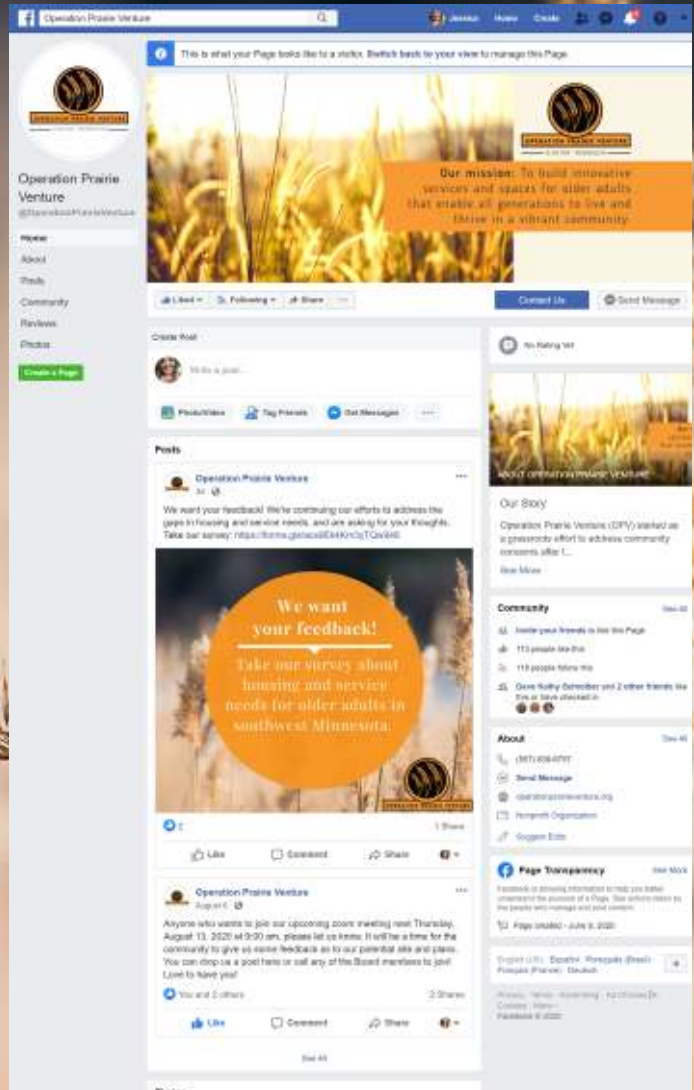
Operation Prairie Venture

Jessica Home Create

This is what your Page looks like to a visitor. Switch back to your view to manage this Page.

OPERATION PRAIRIE VENTURE

Our mission: To build innovative services and spaces for older adults that enable all generations to live and thrive in a vibrant community.

Operation Prairie Venture
@OperationPrairieVenture

Home
About
Posts
Community
Reviews
Photos

Create a Page

Liked · Following · Share · ···

Contact Us

Send Message

Create Post

Write a post...

Photo/Video
Tag Friends
Get Messages
···

No Rating Yet

ABOUT OPERATION PRAIRIE VENTURE

Our Story

Operation Prairie Venture (OPV) started as a grassroots effort to address community concerns after t...

See More

Posts

Operation Prairie Venture
3d

We want your feedback! We're continuing our efforts to address the gaps in housing and service needs, and are asking for your thoughts. Take our survey: https://forms.gle/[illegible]

We want your feedback!

Take our survey about housing and service needs for older adults in southwest Minnesota.

OPERATION PRAIRIE VENTURE

2
1 Share

Like
Comment
Share

Community
See All

Invite your friends to like this Page
113 people like this
118 people follow this
Dave Kathy Schreiber and 2 other friends like this or have checked in

About
See All

(507) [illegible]
Send Message
operationprairieventure.org
Nonprofit Organization
Suggest Edits

Page Transparency
See More

Facebook is showing information to help you better understand the purpose of a Page. See actions taken by the people who manage and post content.

Page created - June 9, 2020

Operation Prairie Venture
August 6

Anyone who wants to join our upcoming zoom meeting next Thursday, August 13, 2020 at 9:00 am, please let us know. It will be a time for the community to give us some feedback as to our potential site and plans. You can drop us a post here or call any of the Board members to join! Love to have you!

You and 2 others
2 Shares

Like
Comment
Share

See All

English (US) · Español · Português (Brasil) · Français (France) · Deutsch

Privacy · Terms · Advertising · Ad Choices · Cookies · More
Facebook © 2020